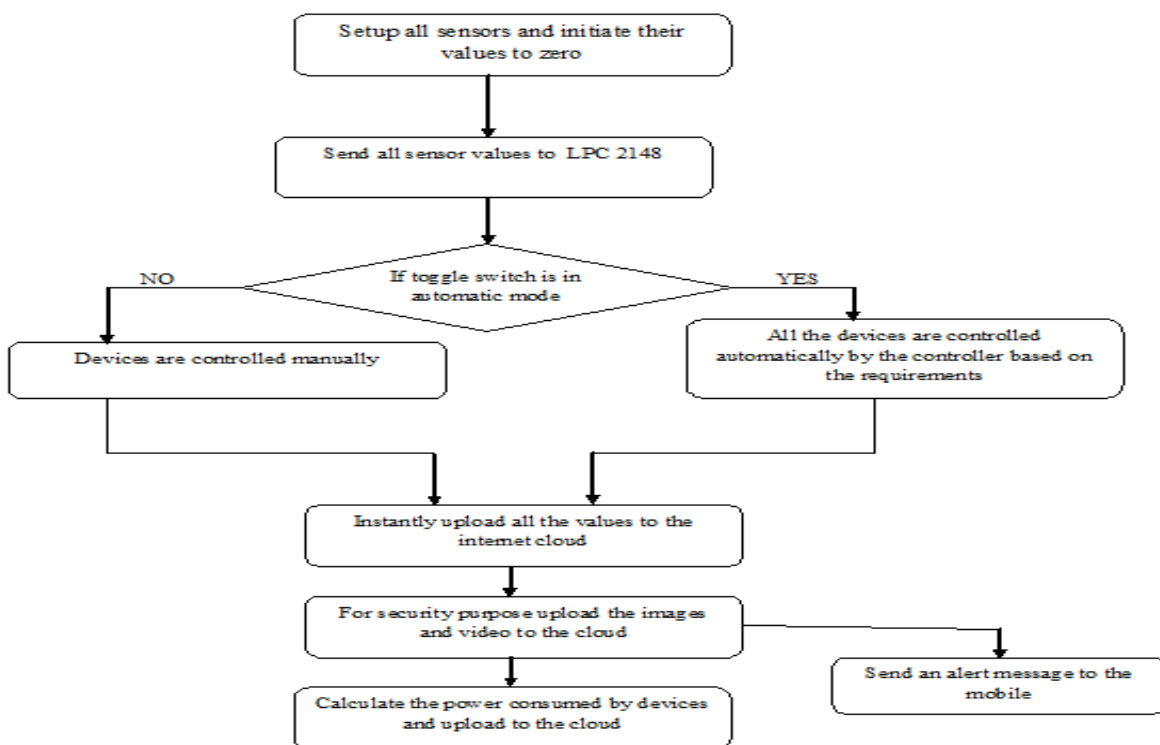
Setup all sensors and initiate their values to zero

Send all sensor values to LPC 2148

If toggle switch is in automatic mode

NO

YES

Devices are controlled manually

All the devices are controlled automatically by the controller based on the requirements

Instantly upload all the values to the internet cloud

For security purpose upload the images and video to the cloud

Send an alert message to the mobile

Calculate the power consumed by devices and upload to the cloud